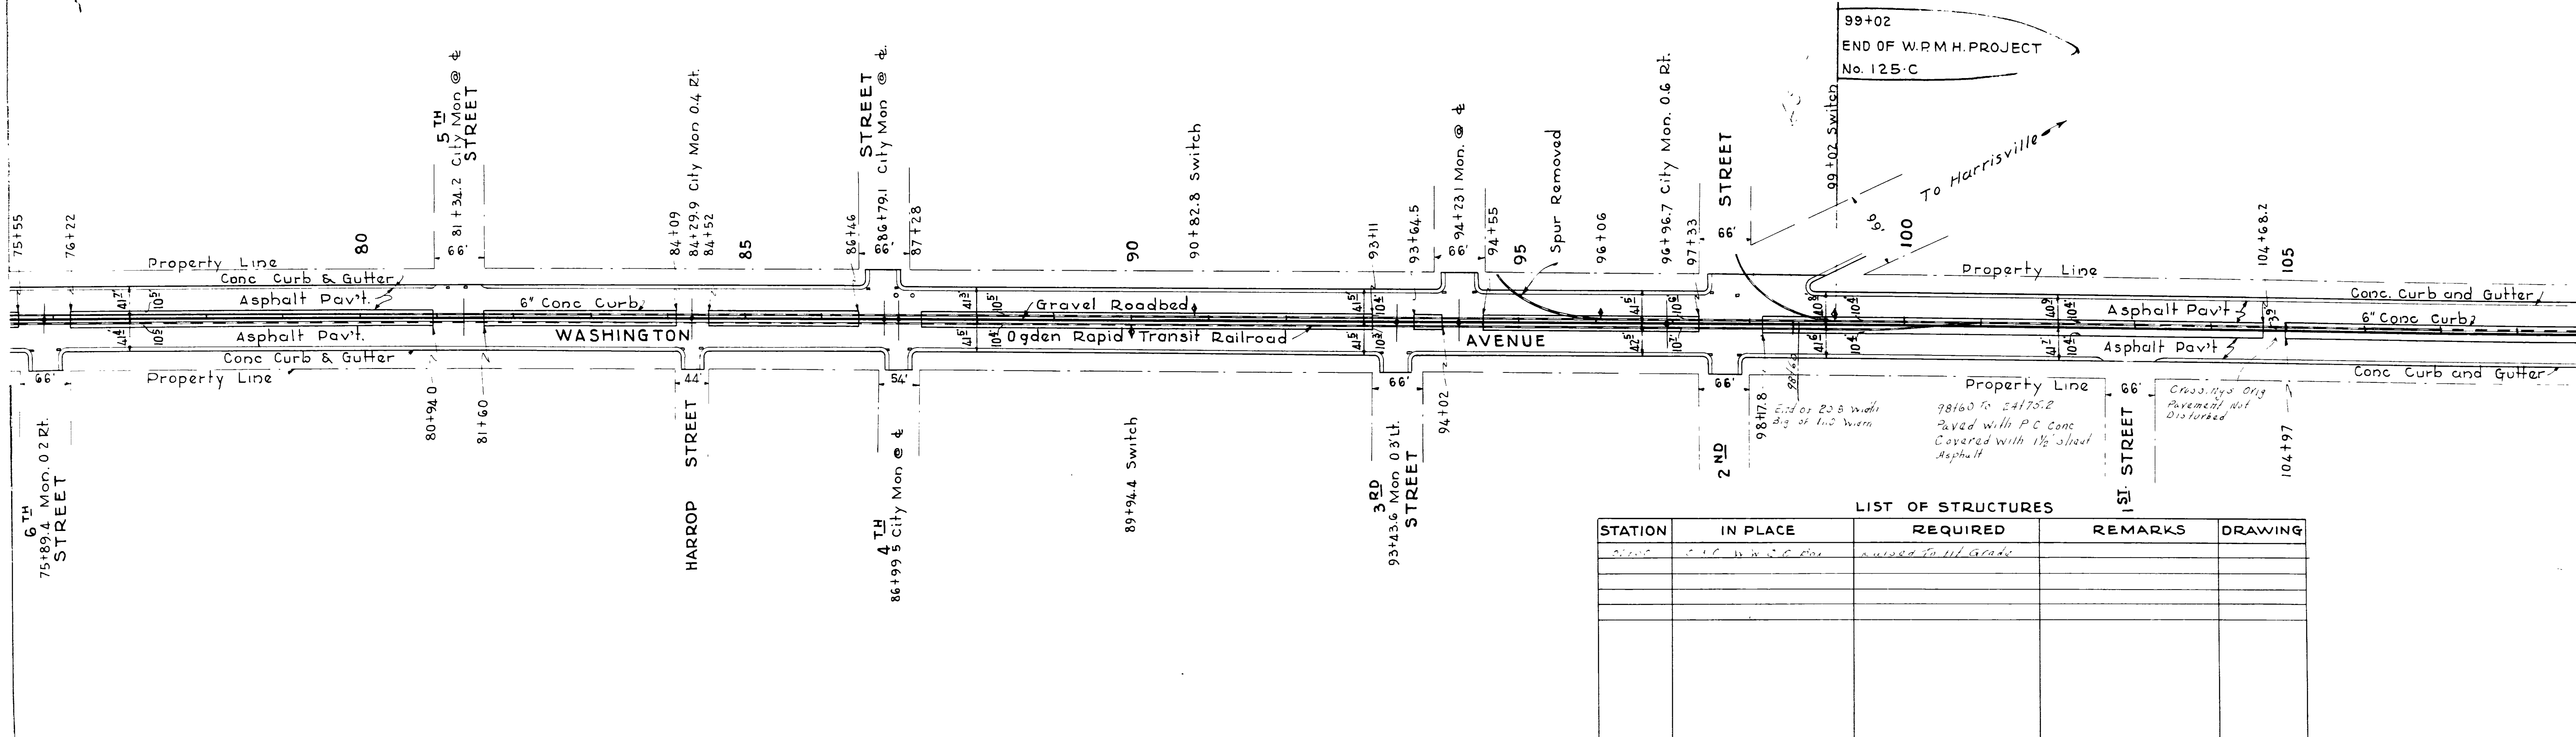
99+02
END OF W.P.M.H. PROJECT
No. 125-C

5TH STREET
81+34.2 City Mon @ ℄
84+29.9 City Mon 0.4 Rt.
STREET
86+79.1 City Mon @ ℄
90+82.8 Switch
94+23.1 Mon. @ ℄
Spur Removed
96+96.7 City Mon. 0.6 Rt.
STREET
99+02 Switch
To Harrisville

75+55
76+22
80
66'
84+09
84+52
85
86+46
87+28
90
93+11
93+64.5
66'
94+55
95
96+06
97+33
66'
100
66'
104+68.2
105

Property Line
Conc Curb & Gutter
Asphalt Pav't.
6" Conc Curb
Gravel Roadbed
Asphalt Pav't.
WASHINGTON
Ogden Rapid Transit Railroad
AVENUE
Conc Curb & Gutter
Property Line
Property Line
Conc. Curb and Gutter
Asphalt Pav't
6" Conc Curb
Asphalt Pav't
Conc Curb and Gutter
Property Line

41' 10½' 41½' 10½' 41' 10½' 41½' 10½' 41½' 10½' 41½' 10½' 41½' 10½' 41½' 10½' 41½' 10½' 41½' 10½' 41½' 10½' 41½' 10½' 41' 10½' 3½'

66'
44'
54'
66'
66'
66'

80+94.0
81+60
94+02
98+17.8
98+60
End of 23 B width
Beg of 1½ Warm
98+60 To 104+75.2
Paved with P C Conc
Covered with 1½" sheet
Asphalt
Crossings Orig
Pavement Not
Disturbed
104+97

6TH STREET
75+89.4 Mon. 0.2 Rt.
HARROP STREET
4TH
86+99.5 City Mon @ ℄
89+94.4 Switch
3RD STREET
93+43.6 Mon 0.3 Lt.
2ND
1ST STREET

LIST OF STRUCTURES
| STATION | IN PLACE | REQUIRED | REMARKS | DRAWING |
|---|---|---|---|---|
| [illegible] | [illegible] | Raised To Ht Grade | | |
| | | | | |